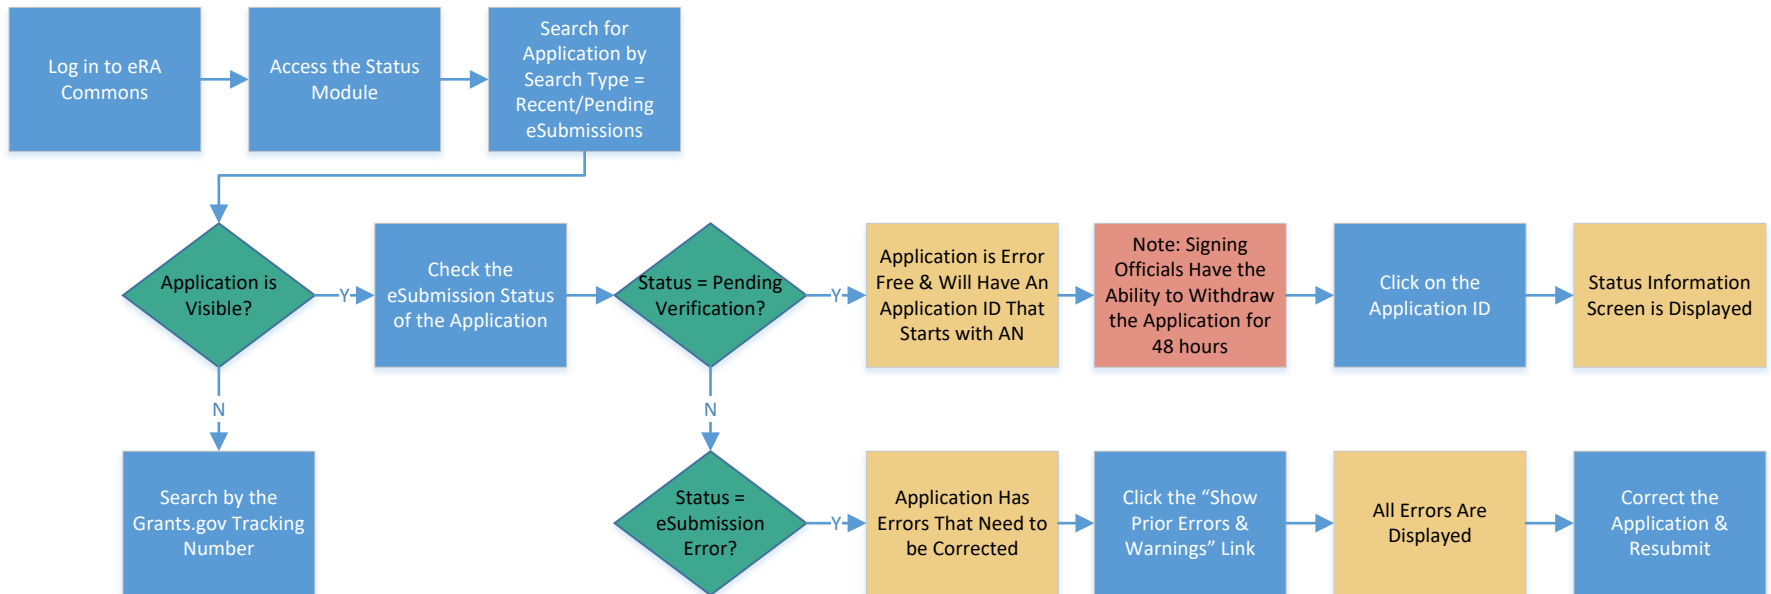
Log in to eRA Commons

Access the Status Module

Search for Application by Search Type = Recent/Pending eSubmissions

Application is Visible?

Y

Check the eSubmission Status of the Application

Status = Pending Verification?

Y

Application is Error Free & Will Have An Application ID That Starts with AN

Note: Signing Officials Have the Ability to Withdraw the Application for 48 hours

Click on the Application ID

Status Information Screen is Displayed

N

Search by the Grants.gov Tracking Number

N

Status = eSubmission Error?

Y

Application Has Errors That Need to be Corrected

Click the "Show Prior Errors & Warnings" Link

All Errors Are Displayed

Correct the Application & Resubmit